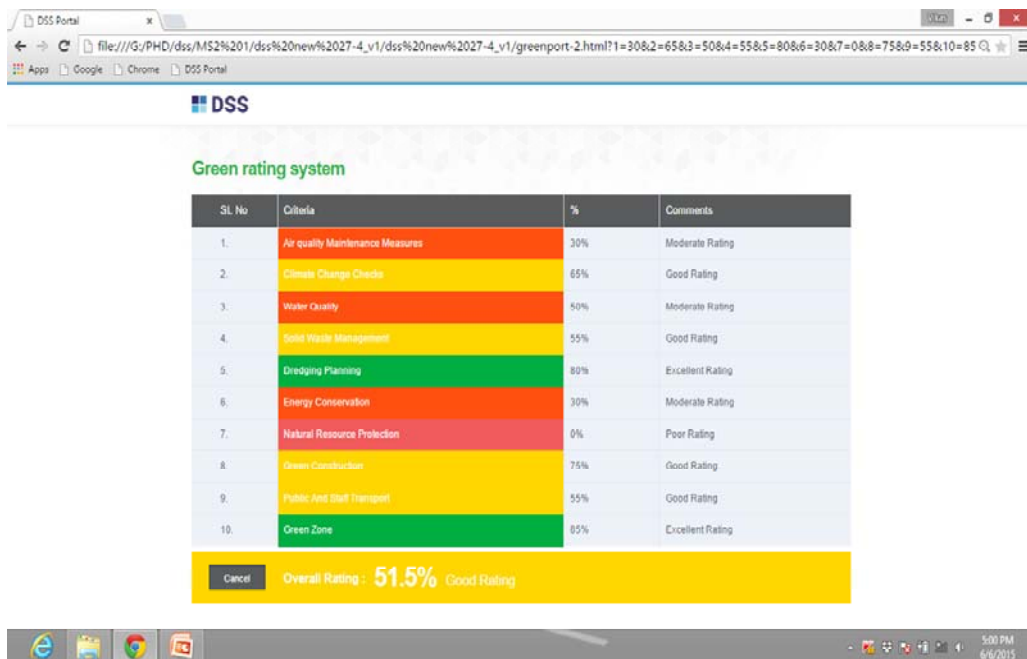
DSS Portal ×

file:///G:/PHD/dss/MS2%201/dss%20new%2027-4_v1/dss%20new%2027-4_v1/greenport-2.html?1=30&2=65&3=50&4=55&5=80&6=30&7=0&8=75&9=55&10=85

Apps Google Chrome DSS Portal

DSS

Green rating system

| SL No | Criteria | % | Comments |
|---|---|---|---|
| 1. | Air quality Maintenance Measures | 30% | Moderate Rating |
| 2. | Climate Change Checks | 65% | Good Rating |
| 3. | Water Quality | 50% | Moderate Rating |
| 4. | Solid Waste Management | 55% | Good Rating |
| 5. | Dredging Planning | 80% | Excellent Rating |
| 6. | Energy Conservation | 30% | Moderate Rating |
| 7. | Natural Resource Protection | 0% | Poor Rating |
| 8. | Green Construction | 75% | Good Rating |
| 9. | Public And Staff Transport | 55% | Good Rating |
| 10. | Green Zone | 85% | Excellent Rating |

Cancel Overall Rating : 51.5% Good Rating

5:00 PM 6/6/2015